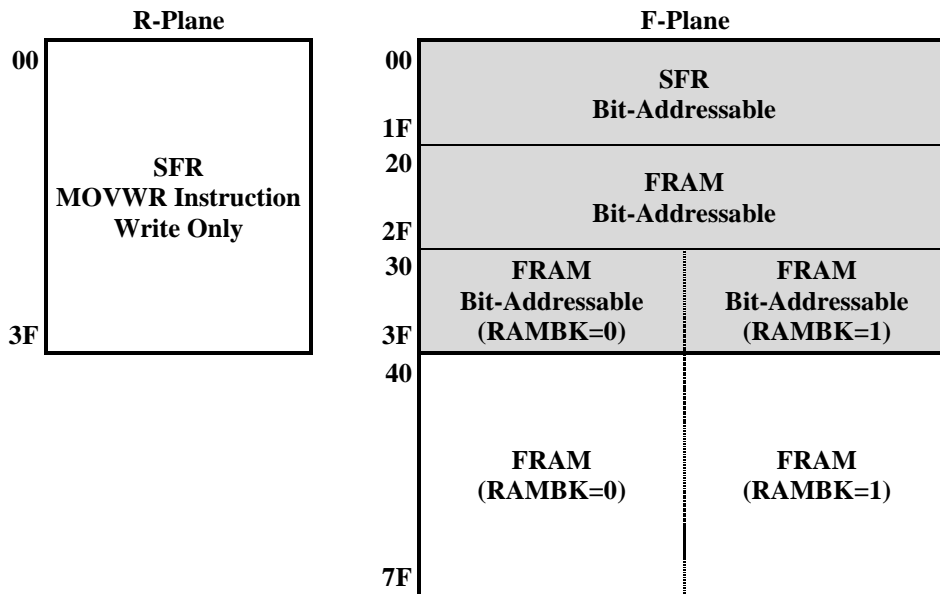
R-Plane

00

SFR
MOVWR Instruction
Write Only

3F

F-Plane

00

SFR
Bit-Addressable

1F

20

FRAM
Bit-Addressable

2F

30

FRAM
Bit-Addressable
(RAMBK=0)

FRAM
Bit-Addressable
(RAMBK=1)

3F

40

FRAM
(RAMBK=0)

FRAM
(RAMBK=1)

7F